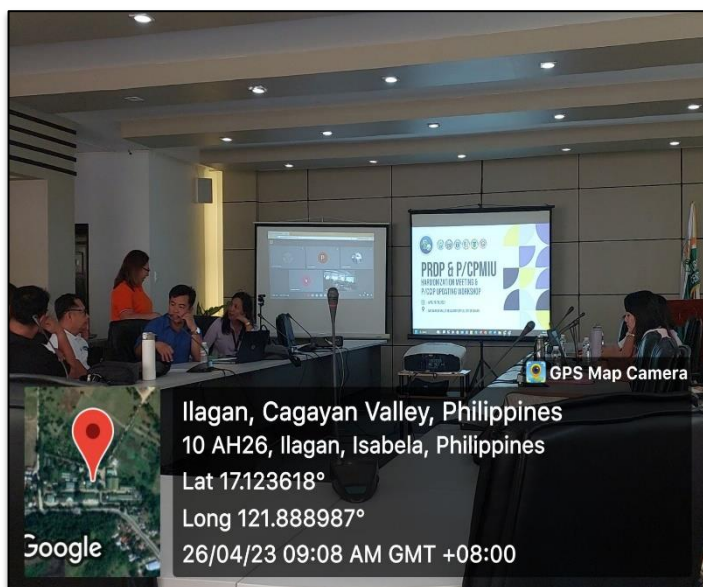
PRDP & P/CPMIU
HARMONIZATION MEETING &
P/CCDP UPDATING WORKSHOP

GPS Map Camera

Ilagan, Cagayan Valley, Philippines
10 AH26, Ilagan, Isabela, Philippines
Lat 17.123618°
Long 121.888987°
26/04/23 09:08 AM GMT +08:00

Google